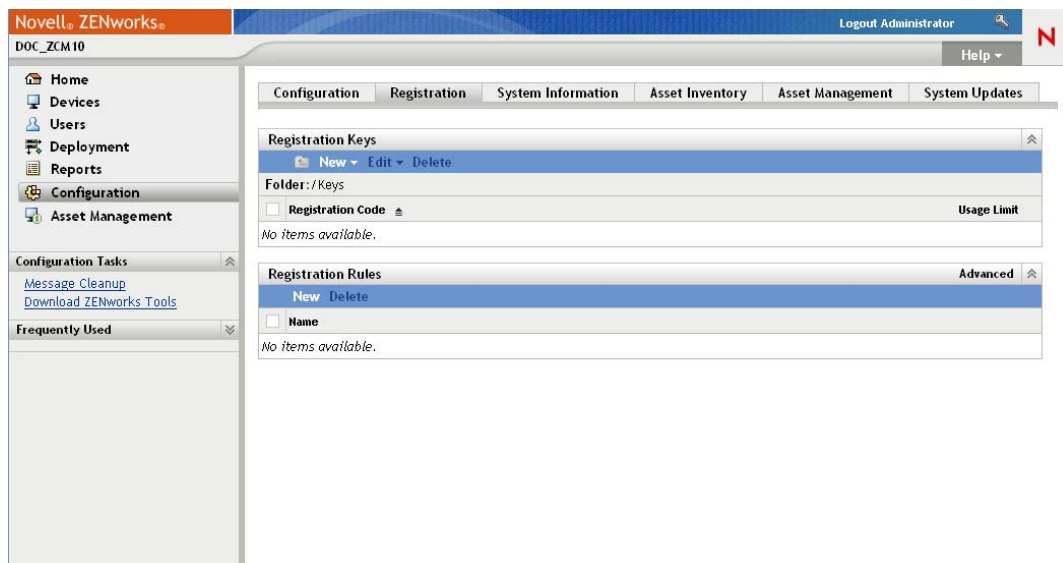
Novell® ZENworks®

Logout Administrator

N

DOC_ZCM10

Help ▾

Home
Devices
Users
Deployment
Reports
Configuration
Asset Management

Configuration Tasks
Message Cleanup
Download ZENworks Tools

Frequently Used

| Configuration | Registration | System Information | Asset Inventory | Asset Management | System Updates |
|---|---|---|---|---|---|

Registration Keys

New ▾ Edit ▾ Delete

Folder: / Keys

| Registration Code ▲ | Usage Limit |
|---|---|
| No items available. | |

Registration Rules

Advanced

New Delete

| Name |
|---|
| No items available. |